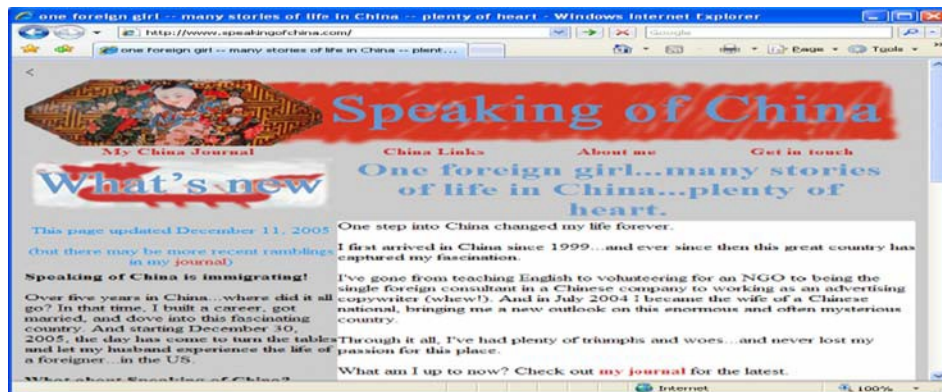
one foreign girl -- many stories of life in China -- plenty of heart - Windows Internet Explorer

http://www.speakingofchina.com/

Google

one foreign girl -- many stories of life in China -- plent...

Page ▾ Tools ▾

<

Speaking of China

My China Journal

China Links

About me

Get in touch

What's new

One foreign girl...many stories of life in China...plenty of heart.

This page updated December 11, 2005

(but there may be more recent ramblings in my journal)

Speaking of China is immigrating!

Over five years in China...where did it all go? In that time, I built a career, got married, and dove into this fascinating country. And starting December 30, 2005, the day has come to turn the tables and let my husband experience the life of a foreigner...in the US.

What about Speaking of China?

One step into China changed my life forever.

I first arrived in China since 1999...and ever since then this great country has captured my fascination.

I've gone from teaching English to volunteering for an NGO to being the single foreign consultant in a Chinese company to working as an advertising copywriter (whew!). And in July 2004 I became the wife of a Chinese national, bringing me a new outlook on this enormous and often mysterious country.

Through it all, I've had plenty of triumphs and woes...and never lost my passion for this place.

What am I up to now? Check out my journal for the latest.

Internet

100%